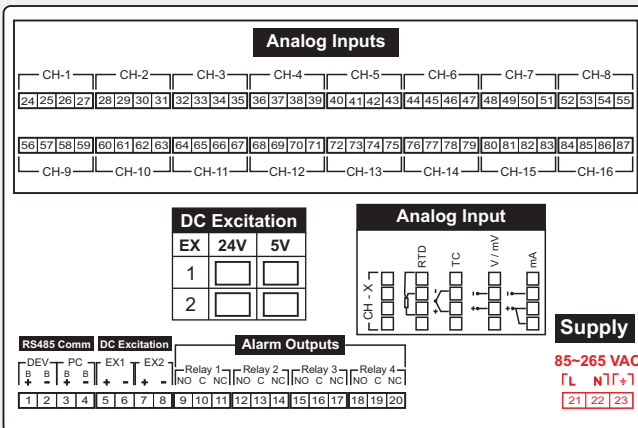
Analog Inputs

CH-1 CH-2 CH-3 CH-4 CH-5 CH-6 CH-7 CH-8

24 25 26 27 28 29 30 31 32 33 34 35 36 37 38 39 40 41 42 43 44 45 46 47 48 49 50 51 52 53 54 55

56 57 58 59 60 61 62 63 64 65 66 67 68 69 70 71 72 73 74 75 76 77 78 79 80 81 82 83 84 85 86 87

CH-9 CH-10 CH-11 CH-12 CH-13 CH-14 CH-15 CH-16

DC Excitation

| EX | 24V | 5V |
|---|---|---|
| 1 | | |
| 2 | | |

Analog Input

CH - X

RTD TC V / mV mA

RS485 Comm DC Excitation Alarm Outputs

DEV PC EX1 EX2 Relay 1 Relay 2 Relay 3 Relay 4

B + B - B + B - + - + - NO C NC NO C NC NO C NC NO C NC

1 2 3 4 5 6 7 8 9 10 11 12 13 14 15 16 17 18 19 20

Supply

85~265 VAC

L N ⏚

21 22 23